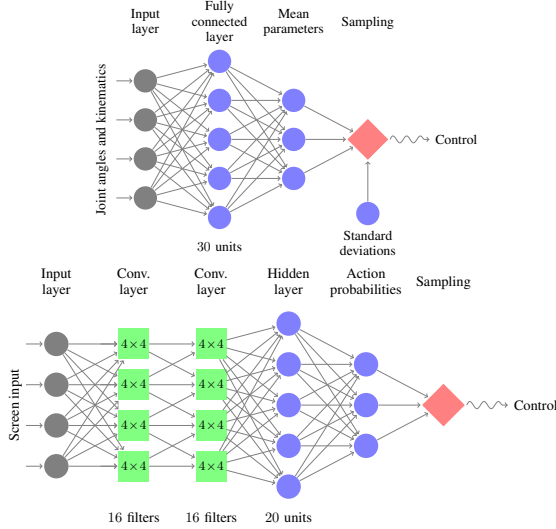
Input layer

Fully connected layer

Mean parameters

Sampling

Joint angles and kinematics

Control

30 units

Standard deviations

Input layer

Conv. layer

Conv. layer

Hidden layer

Action probabilities

Sampling

Screen input

$4\times4$

$4\times4$

$4\times4$

$4\times4$

$4\times4$

$4\times4$

$4\times4$

$4\times4$

Control

16 filters

16 filters

20 units